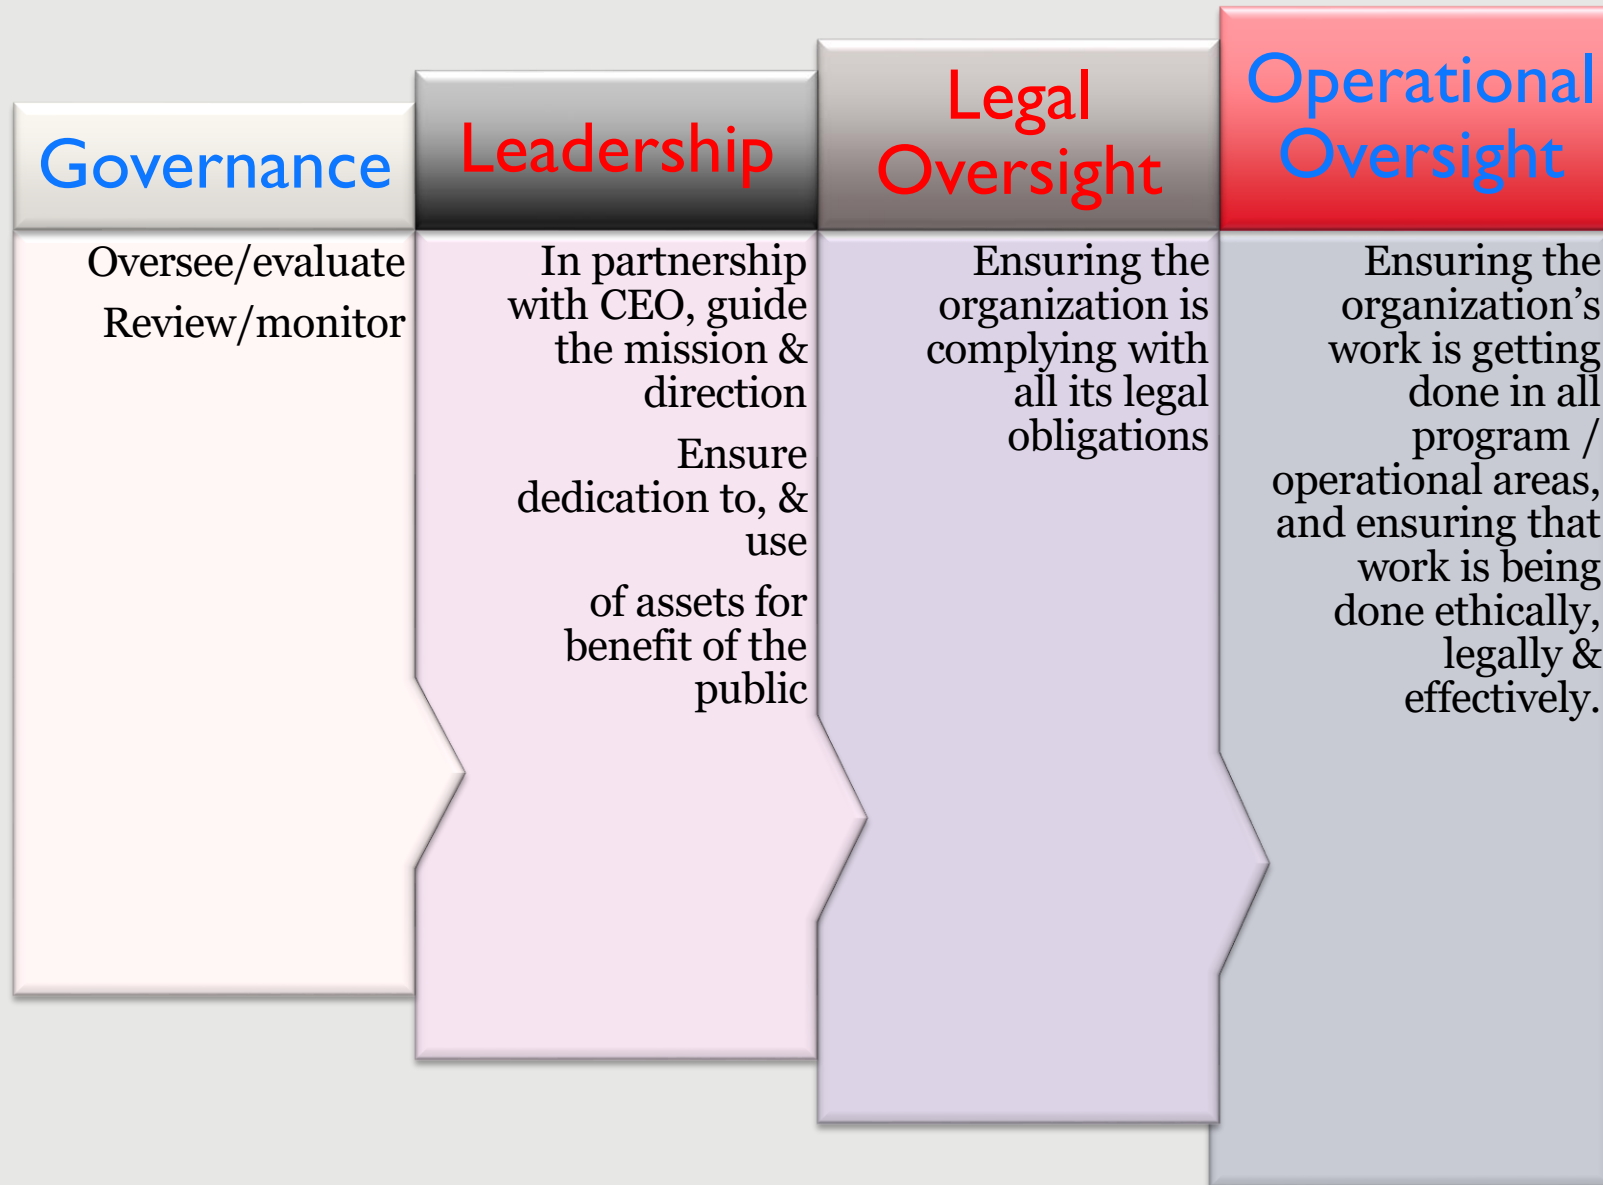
Governance

Oversee/evaluate

Review/monitor

Leadership

In partnership with CEO, guide the mission & direction

Ensure dedication to, & use

of assets for benefit of the public

Legal Oversight

Ensuring the organization is complying with all its legal obligations

Operational Oversight

Ensuring the organization's work is getting done in all program / operational areas, and ensuring that work is being done ethically, legally & effectively.